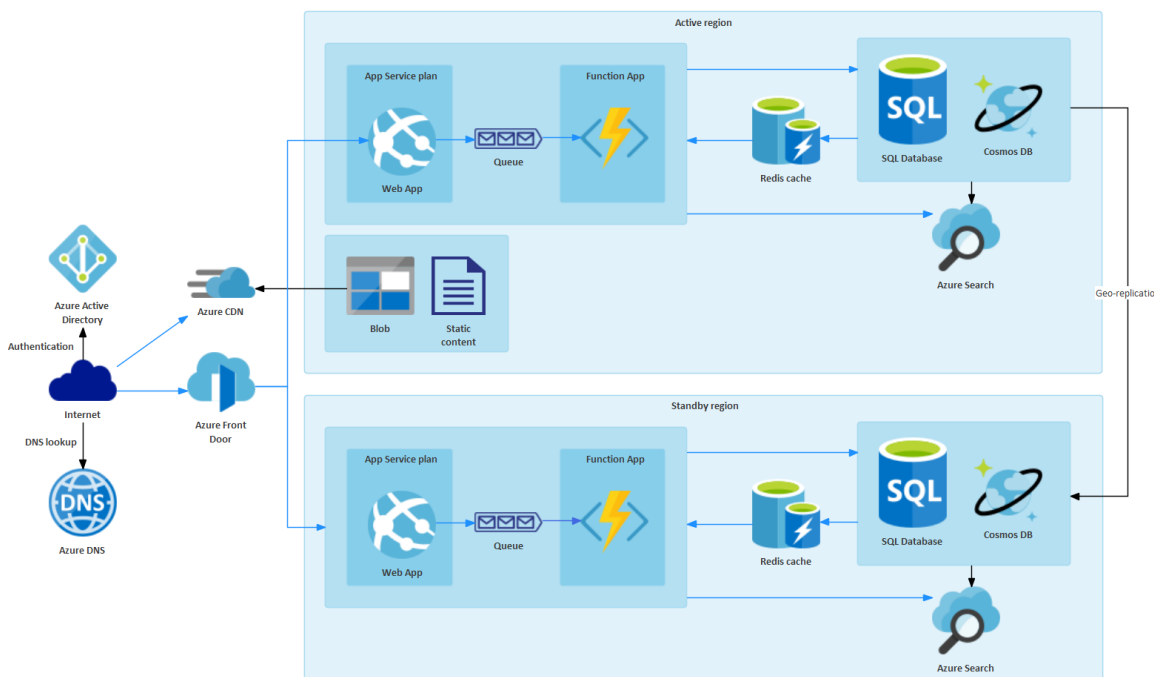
Active region

App Service plan

Function App

Web App

Queue

Redis cache

SQL

SQL Database

Cosmos DB

Azure Search

Blob

Static content

Azure CDN

Azure Active Directory

Authentication

Internet

DNS lookup

DNS

Azure DNS

Azure Front Door

Geo-replication

Standby region

App Service plan

Function App

Web App

Queue

Redis cache

SQL

SQL Database

Cosmos DB

Azure Search